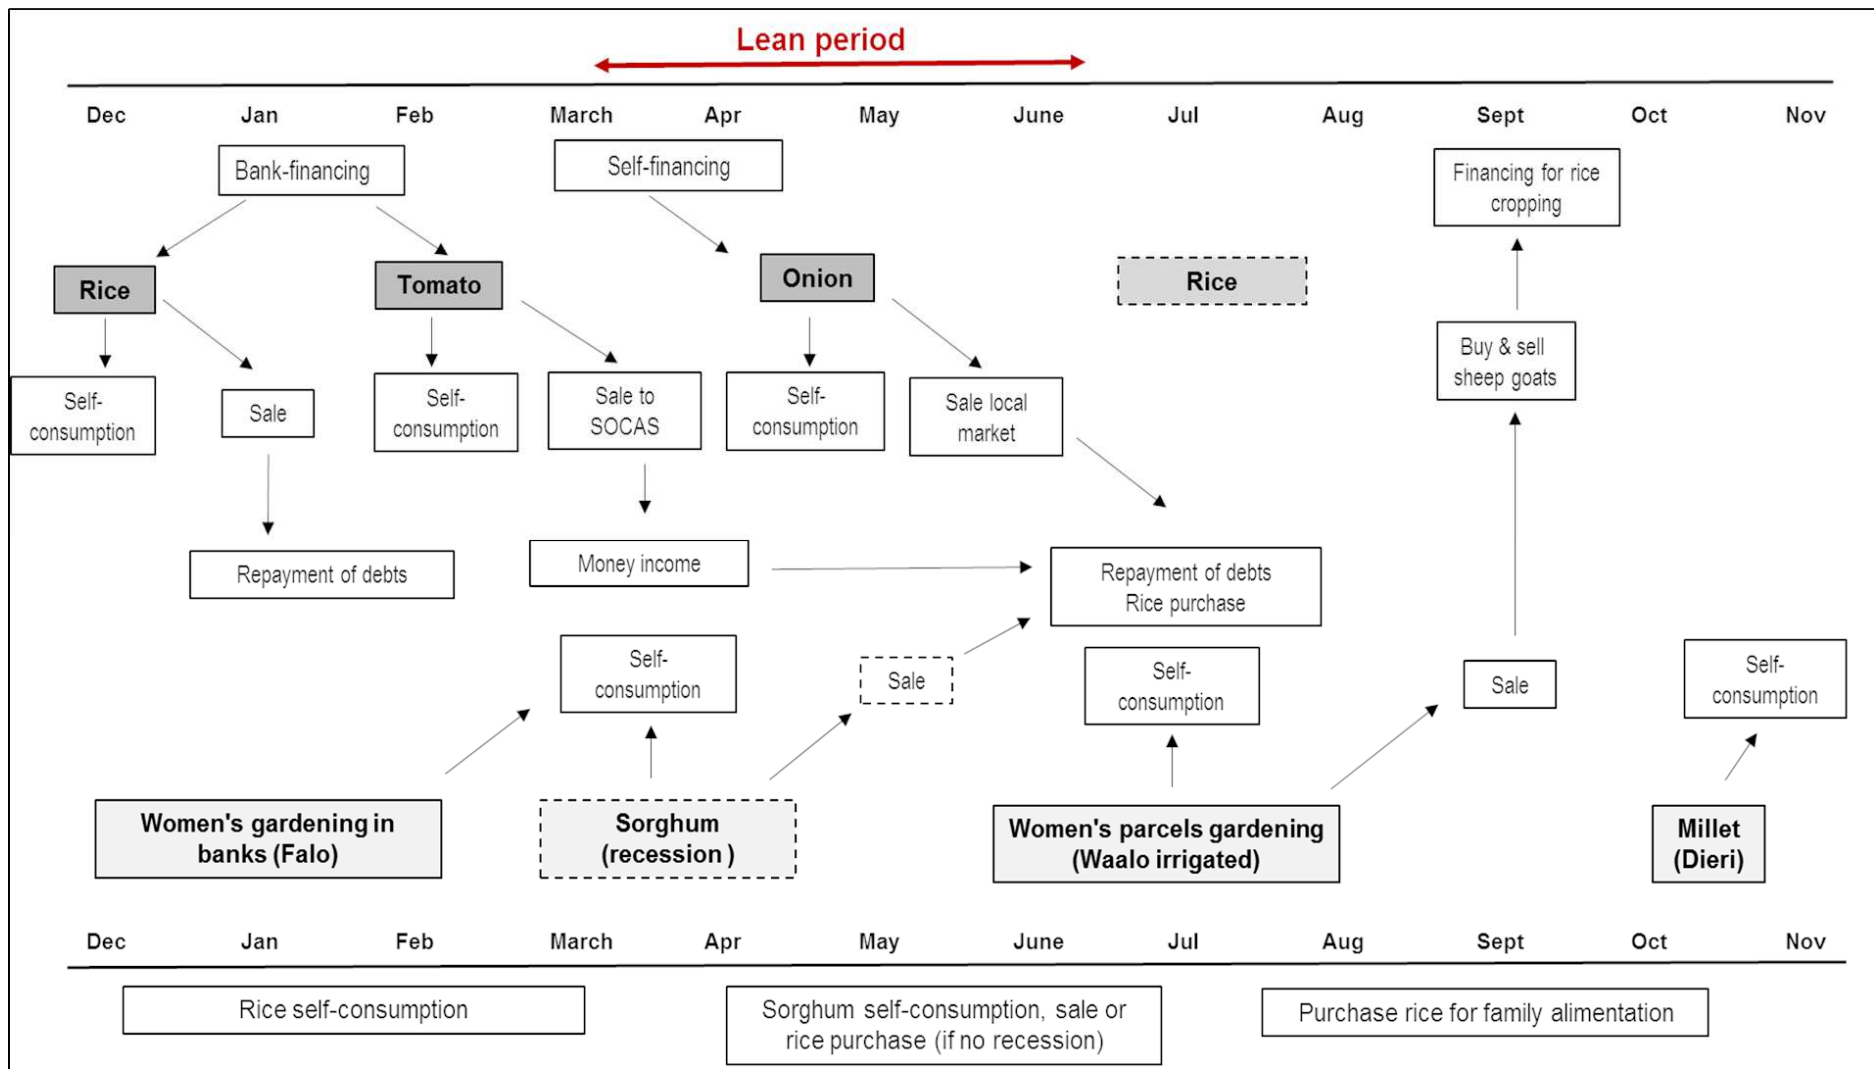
Lean period

Dec Jan Feb March Apr May June Jul Aug Sept Oct Nov

Bank-financing

Self-financing

Financing for rice cropping

Rice

Tomato

Onion

Rice

Buy & sell sheep goats

Self-consumption

Sale

Self-consumption

Sale to SOCAS

Self-consumption

Sale local market

Repayment of debts

Money income

Repayment of debts Rice purchase

Self-consumption

Sale

Self-consumption

Sale

Self-consumption

Women's gardening in banks (Falo)

Sorghum (recession )

Women's parcels gardening (Waalo irrigated)

Millet (Dieri)

Dec Jan Feb March Apr May June Jul Aug Sept Oct Nov

Rice self-consumption

Sorghum self-consumption, sale or rice purchase (if no recession)

Purchase rice for family alimentation